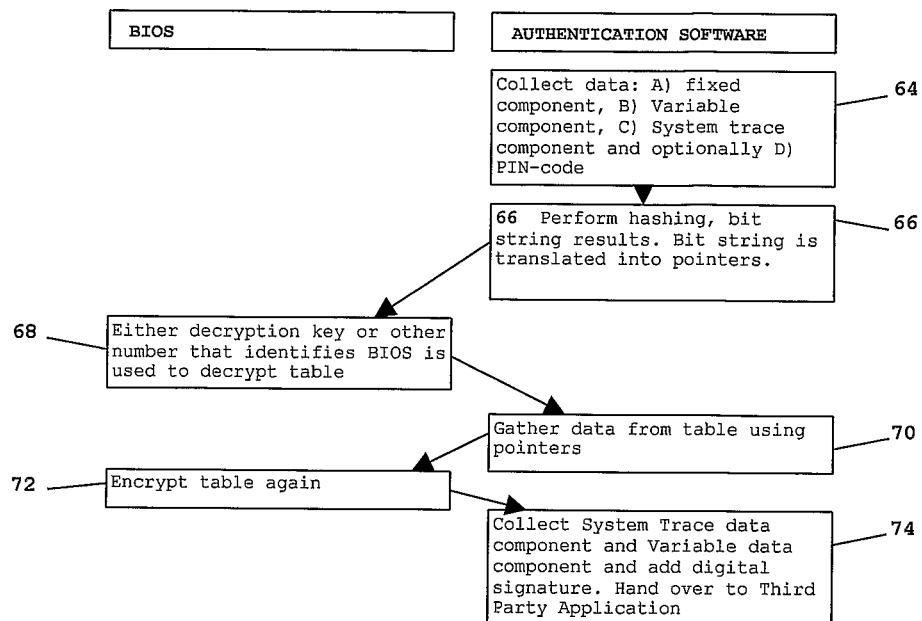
BIOS

AUTHENTICATION SOFTWARE

Collect data: A) fixed component, B) Variable component, C) System trace component and optionally D) PIN-code

64

66 Perform hashing, bit string results. Bit string is translated into pointers.

66

68

Either decryption key or other number that identifies BIOS is used to decrypt table

Gather data from table using pointers

70

72

Encrypt table again

Collect System Trace data component and Variable data component and add digital signature. Hand over to Third Party Application

74